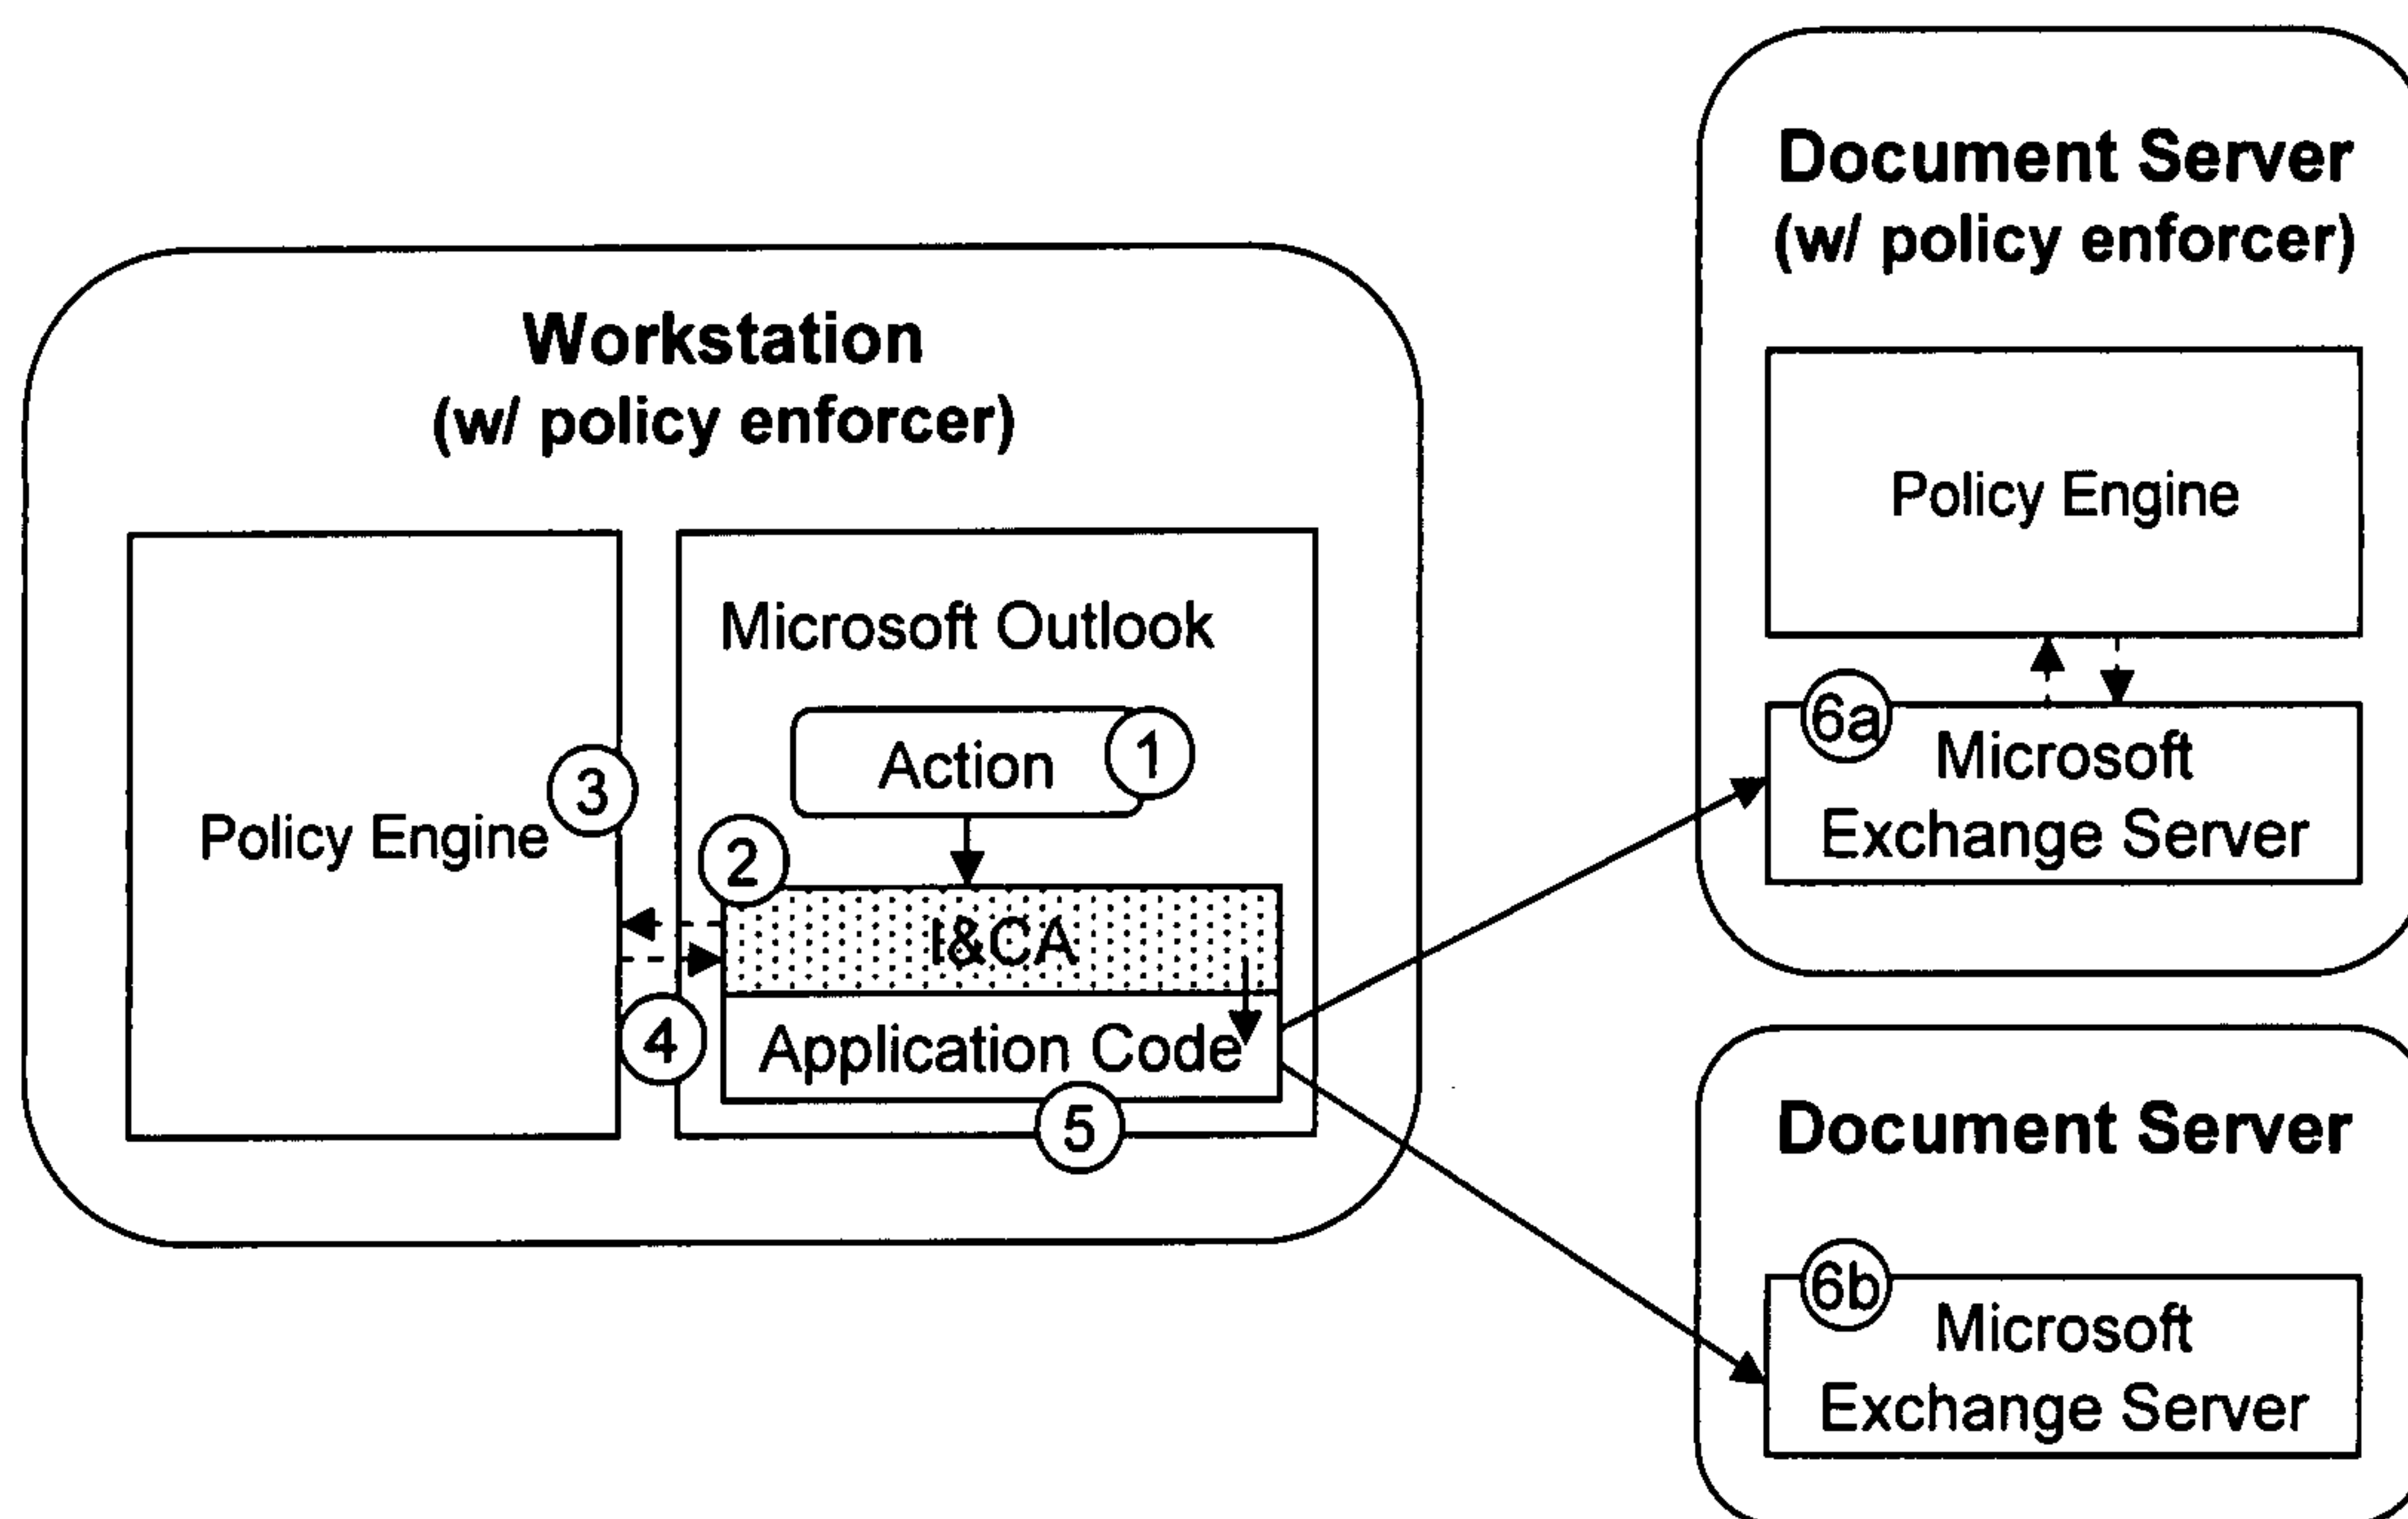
Workstation
(w/ policy enforcer)

Policy Engine

3

Microsoft Outlook

Action

1

2

I&CA

4

Application Code

5

Document Server
(w/ policy enforcer)

Policy Engine

6a

Microsoft
Exchange Server

Document Server

6b

Microsoft
Exchange Server